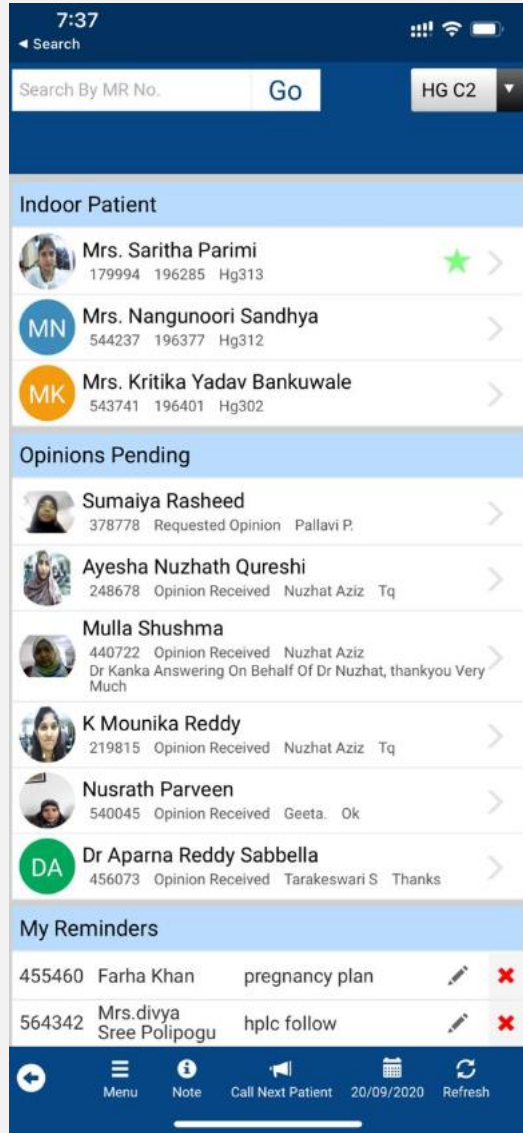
7:37
◂ Search

Search By MR No.
Go
HG C2

Indoor Patient

Mrs. Saritha Parimi
179994 196285 Hg313

MN
Mrs. Nangunoori Sandhya
544237 196377 Hg312

MK
Mrs. Kritika Yadav Bankuwale
543741 196401 Hg302

Opinions Pending

Sumaiya Rasheed
378778 Requested Opinion Pallavi P.

Ayesha Nuzhath Qureshi
248678 Opinion Received Nuzhat Aziz Tq

Mulla Shushma
440722 Opinion Received Nuzhat Aziz
Dr Kanka Answering On Behalf Of Dr Nuzhat, thankyou Very Much

K Mounika Reddy
219815 Opinion Received Nuzhat Aziz Tq

Nusrath Parveen
540045 Opinion Received Geeta. Ok

DA
Dr Aparna Reddy Sabbella
456073 Opinion Received Tarakeswari S Thanks

My Reminders

| 455460 | Farha Khan | pregnancy plan |
|---|---|---|
| 564342 | Mrs.divya Sree Polipogu | hplc follow |

Menu
Note
Call Next Patient
20/09/2020
Refresh